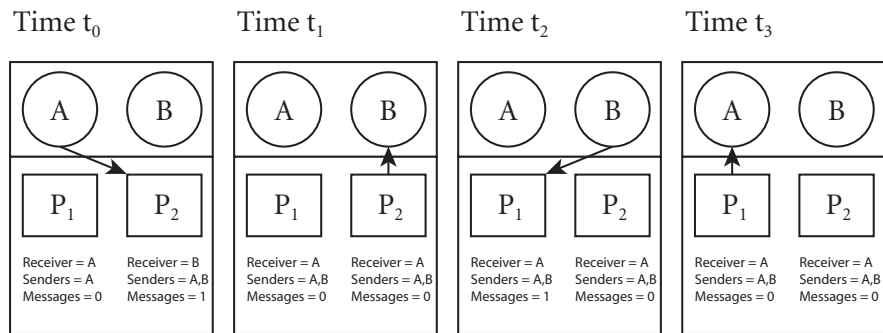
Time $t_0$

A B

$P_1$ $P_2$

Receiver = A
Senders = A
Messages = 0

Receiver = B
Senders = A,B
Messages = 1

Time $t_1$

A B

$P_1$ $P_2$

Receiver = A
Senders = A,B
Messages = 0

Receiver = A
Senders = A,B
Messages = 0

Time $t_2$

A B

$P_1$ $P_2$

Receiver = A
Senders = A,B
Messages = 1

Receiver = A
Senders = A,B
Messages = 0

Time $t_3$

A B

$P_1$ $P_2$

Receiver = A
Senders = A,B
Messages = 0

Receiver = A
Senders = A,B
Messages = 0